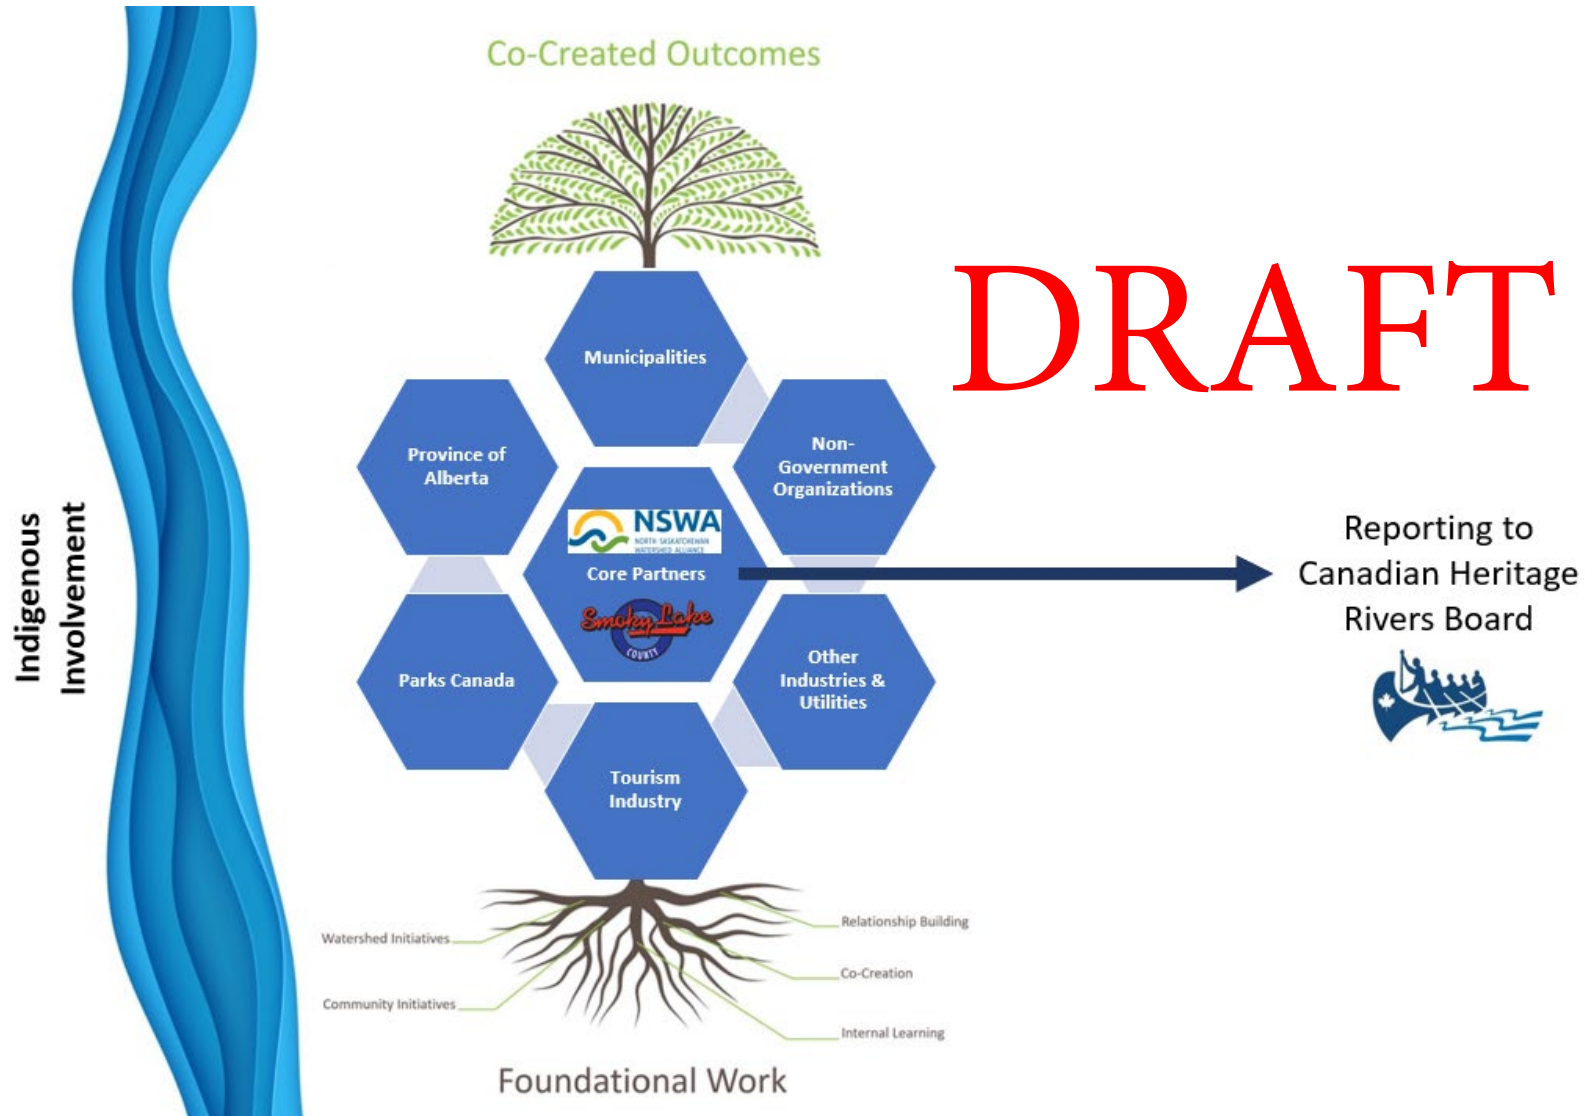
Indigenous Involvement

Co-Created Outcomes

DRAFT

Municipalities

Province of Alberta

Non-Government Organizations

NSWA
NORTH SASKATCHEWAN WATERSHED ALLIANCE

Core Partners

Smoky Lake
COUNTY

Reporting to Canadian Heritage Rivers Board

Parks Canada

Other Industries & Utilities

Tourism Industry

Watershed Initiatives

Relationship Building

Co-Creation

Community Initiatives

Internal Learning

Foundational Work